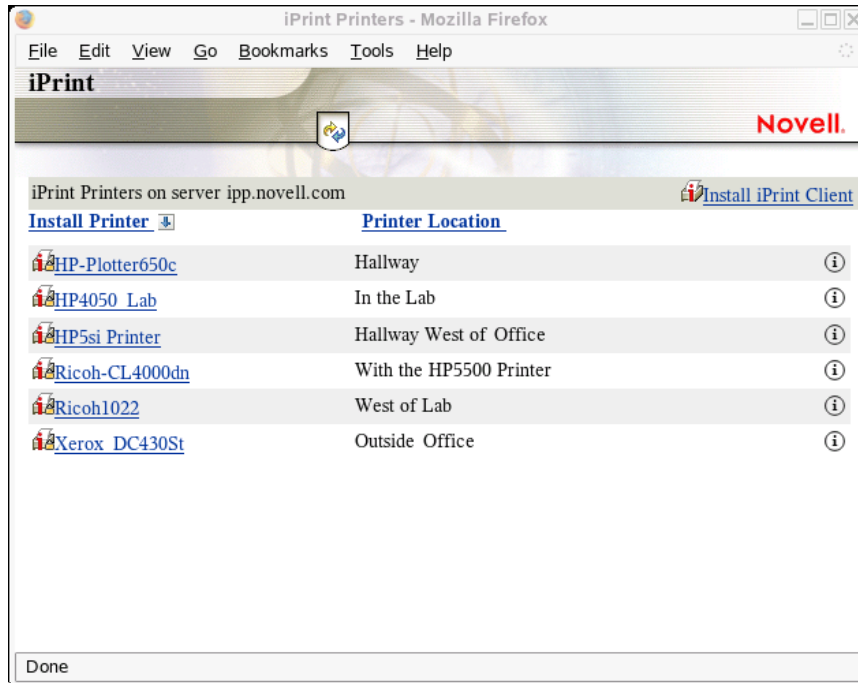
iPrint Printers - Mozilla Firefox

File Edit View Go Bookmarks Tools Help

iPrint

Novell.

iPrint Printers on server ipp.novell.com

Install iPrint Client

| Install Printer | Printer Location |
|---|---|
| HP-Plotter650c | Hallway |
| HP4050_Lab | In the Lab |
| HP5si Printer | Hallway West of Office |
| Ricoh-CL4000dn | With the HP5500 Printer |
| Ricoh1022 | West of Lab |
| Xerox_DC430St | Outside Office |

Done